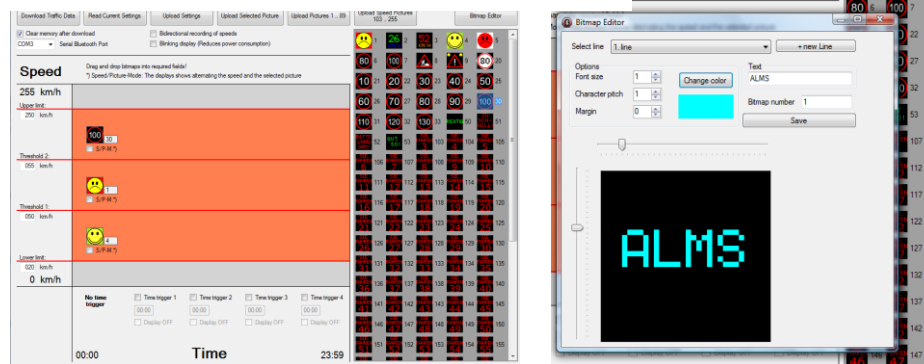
Download Traffic Data | Read Current Settings | Upload Settings | Upload Selected Picture | Upload Pictures 1 ... 89 | Upload Speed Pictures 103 ... 255 | Bitmap Editor

Clear memory after download
COM3 Serial Bluetooth Port
Bidirectional recording of speeds
Blinking display (Reduces power consumption)

Speed
Drag and drop bitmaps into required fields!
*) Speed/Picture-Mode: The displays shows alternating the speed and the selected picture

255 km/h
Upper limit:
250 km/h
100
S/P-M *)
Threshold 2:
055 km/h
S/P-M *)
Threshold 1:
050 km/h
S/P-M *)
Lower limit:
020 km/h
0 km/h

No time trigger
Time trigger 1
Time trigger 2
Time trigger 3
Time trigger 4
00:00
Display OFF

00:00
Time
23:59

Bitmap Editor
Select line
1. line
+ new Line
Options
Font size 1
Character pitch 1
Margin 0
Change color
Text
ALMS
Bitmap number 1
Save
ALMS